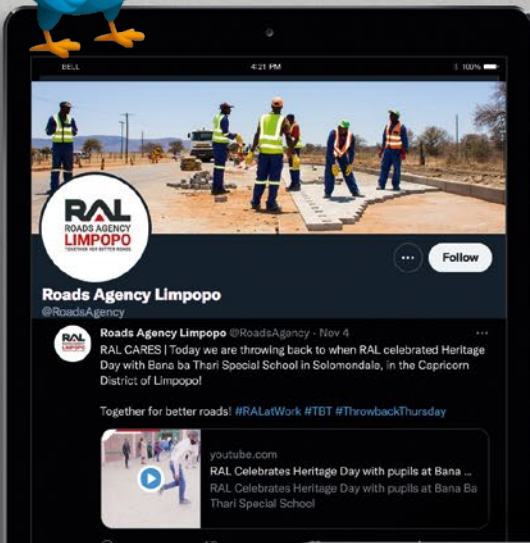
BELL 4:21 PM 100%

RAL
ROADS AGENCY
LIMPOPO
TOGETHER FOR BETTER ROADS

Follow

Roads Agency Limpopo
@RoadsAgency

RAL
Roads Agency Limpopo @RoadsAgency · Nov 4
RAL CARES | Today we are throwing back to when RAL celebrated Heritage Day with Bana ba Thari Special School in Solomondale, in the Capricorn District of Limpopo!

Together for better roads! #RALatWork #TBT #ThrowbackThursday

youtube.com
RAL Celebrates Heritage Day with pupils at Bana ...
RAL Celebrates Heritage Day with pupils at Bana Ba Thari Special School